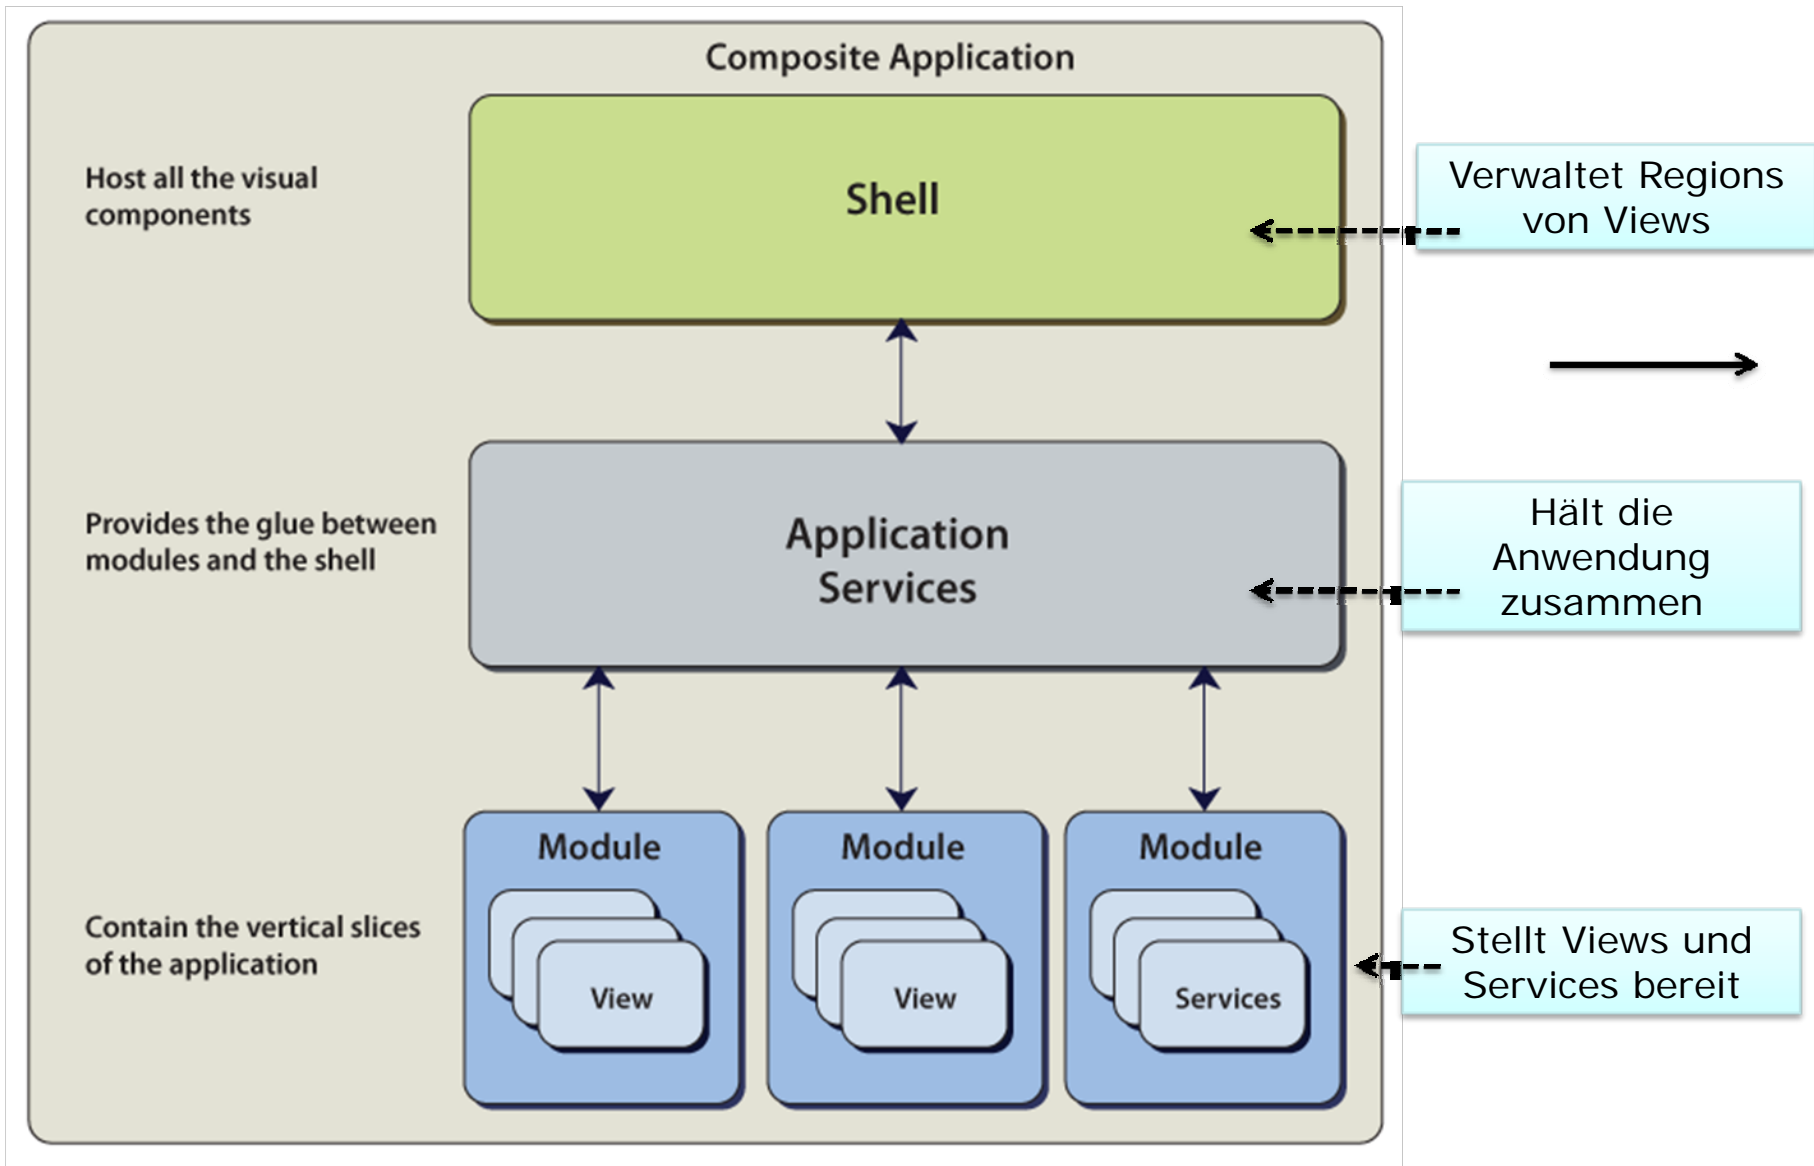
Composite Application

Host all the visual components

Shell

Verwaltet Regions von Views

Provides the glue between modules and the shell

Application Services

Hält die Anwendung zusammen

Contain the vertical slices of the application

Module

View

Module

View

Module

Services

Stellt Views und Services bereit